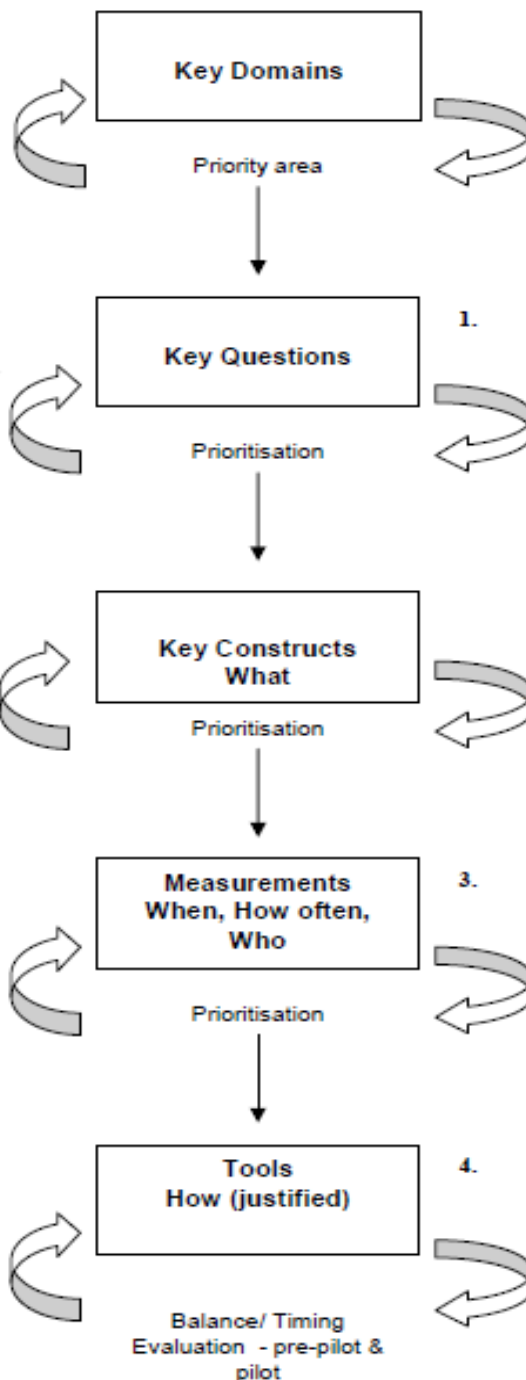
Key Domains

Priority area

1.

Key Questions

Prioritisation

Key Constructs
What

Prioritisation

3.

Measurements
When, How often,
Who

Prioritisation

4.

Tools
How (justified)

Balance/ Timing
Evaluation - pre-pilot & pilot